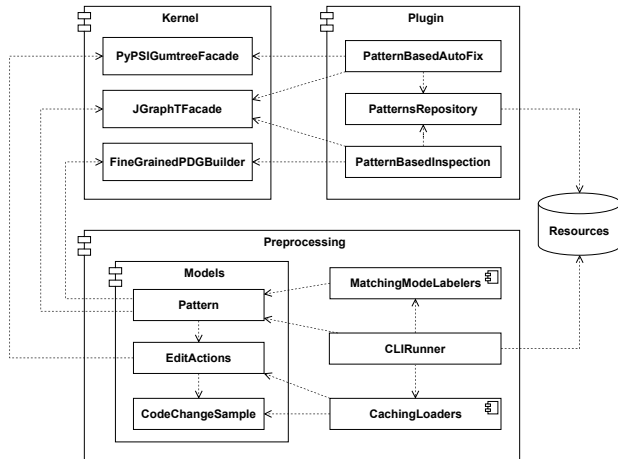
Kernel

PyPSIGumtreeFacade

JGraphTFacade

FineGrainedPDGBuilder

Plugin

PatternBasedAutoFix

PatternsRepository

PatternBasedInspection

Resources

Preprocessing

Models

Pattern

EditActions

CodeChangeSample

MatchingModeLabelers

CLIRunner

CachingLoaders